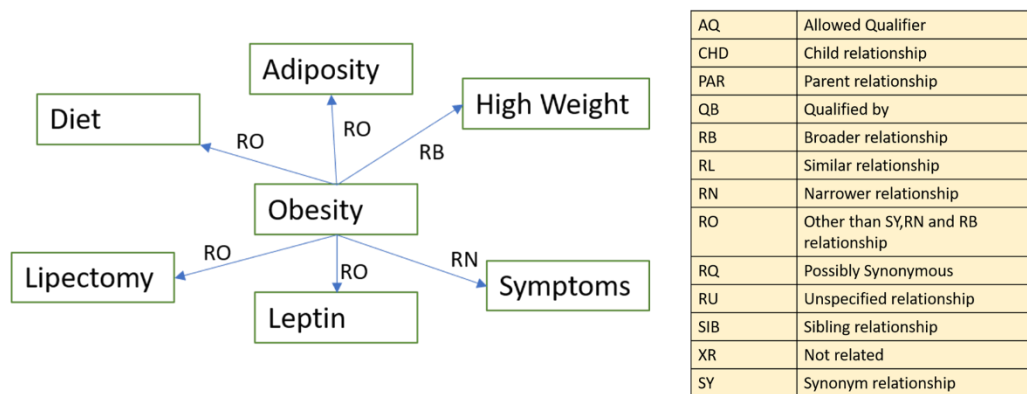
Adiposity

Diet

High Weight

RO

RO

RB

Obesity

RO

RN

RO

Lipectomy

Symptoms

Leptin

| AQ | Allowed Qualifier |
|---|---|
| CHD | Child relationship |
| PAR | Parent relationship |
| QB | Qualified by |
| RB | Broader relationship |
| RL | Similar relationship |
| RN | Narrower relationship |
| RO | Other than SY,RN and RB relationship |
| RQ | Possibly Synonymous |
| RU | Unspecified relationship |
| SIB | Sibling relationship |
| XR | Not related |
| SY | Synonym relationship |